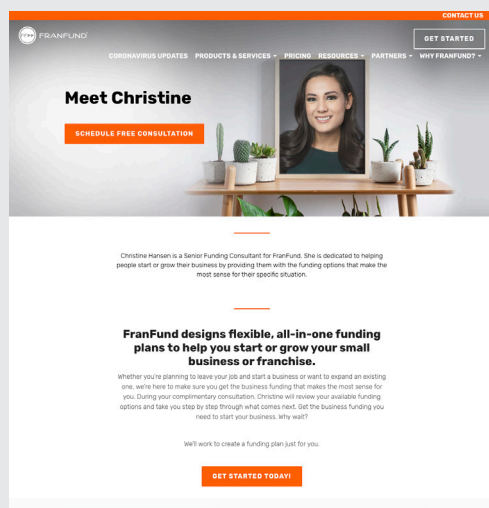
CONTACT US

FRANFUND

GET STARTED

CORONAVIRUS UPDATES PRODUCTS & SERVICES PRICING RESOURCES PARTNERS WHY FRANFUND?

Meet Christine

SCHEDULE FREE CONSULTATION

Christine Hansen is a Senior Funding Consultant for FranFund. She is dedicated to helping people start or grow their business by providing them with the funding options that make the most sense for their specific situation.

FranFund designs flexible, all-in-one funding plans to help you start or grow your small business or franchise.

Whether you're planning to leave your job and start a business or want to expand an existing one, we're here to make sure you get the business funding that makes the most sense for you. During your complimentary consultation, Christine will review your available funding options and take you step by step through what comes next. Get the business funding you need to start your business. Why wait?

We'll work to create a funding plan just for you.

GET STARTED TODAY!